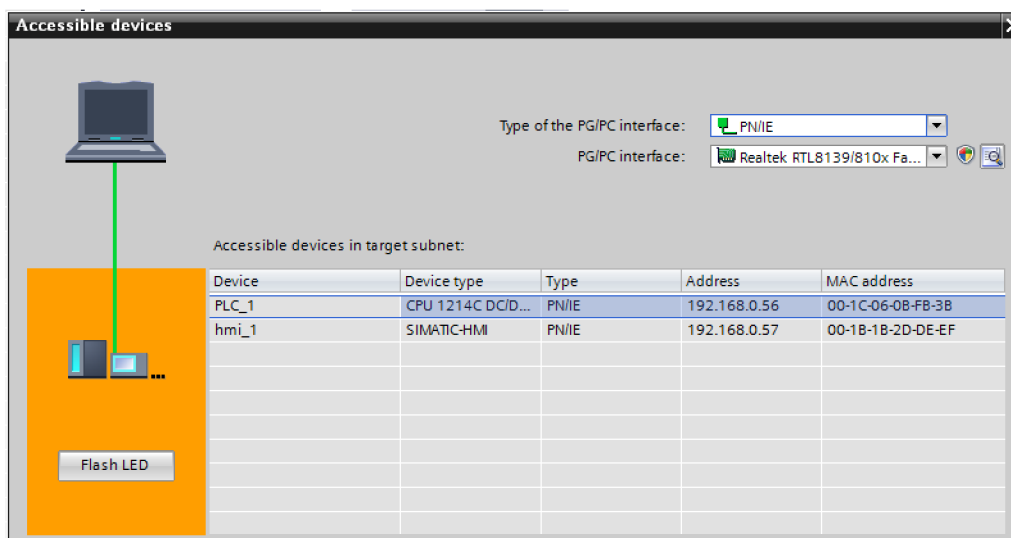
Accessible devices

Type of the PG/PC interface: PN/IE
PG/PC interface: Realtek RTL8139/810x Fa...

Accessible devices in target subnet:

| Device | Device type | Type | Address | MAC address |
|---|---|---|---|---|
| PLC_1 | CPU 1214C DC/D... | PN/IE | 192.168.0.56 | 00-1C-06-0B-FB-3B |
| hmi_1 | SIMATIC-HMI | PN/IE | 192.168.0.57 | 00-1B-1B-2D-DE-EF |

Flash LED